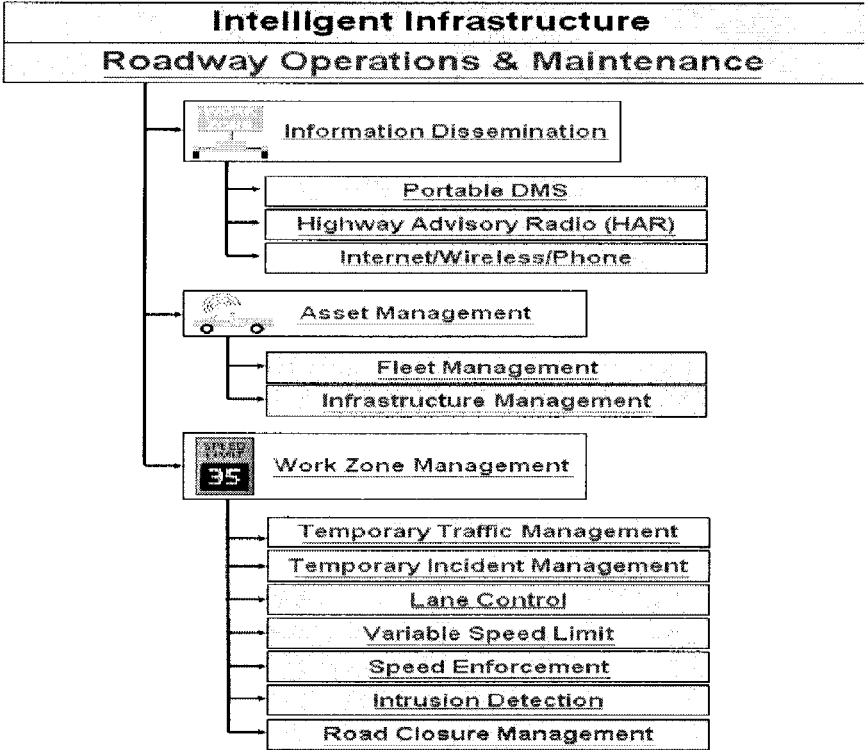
Intelligent Infrastructure

Roadway Operations & Maintenance

Information Dissemination

Portable DMS

Highway Advisory Radio (HAR)

Internet/Wireless/Phone

Asset Management

Fleet Management

Infrastructure Management

SPEED LIMIT
35

Work Zone Management

Temporary Traffic Management

Temporary Incident Management

Lane Control

Variable Speed Limit

Speed Enforcement

Intrusion Detection

Road Closure Management